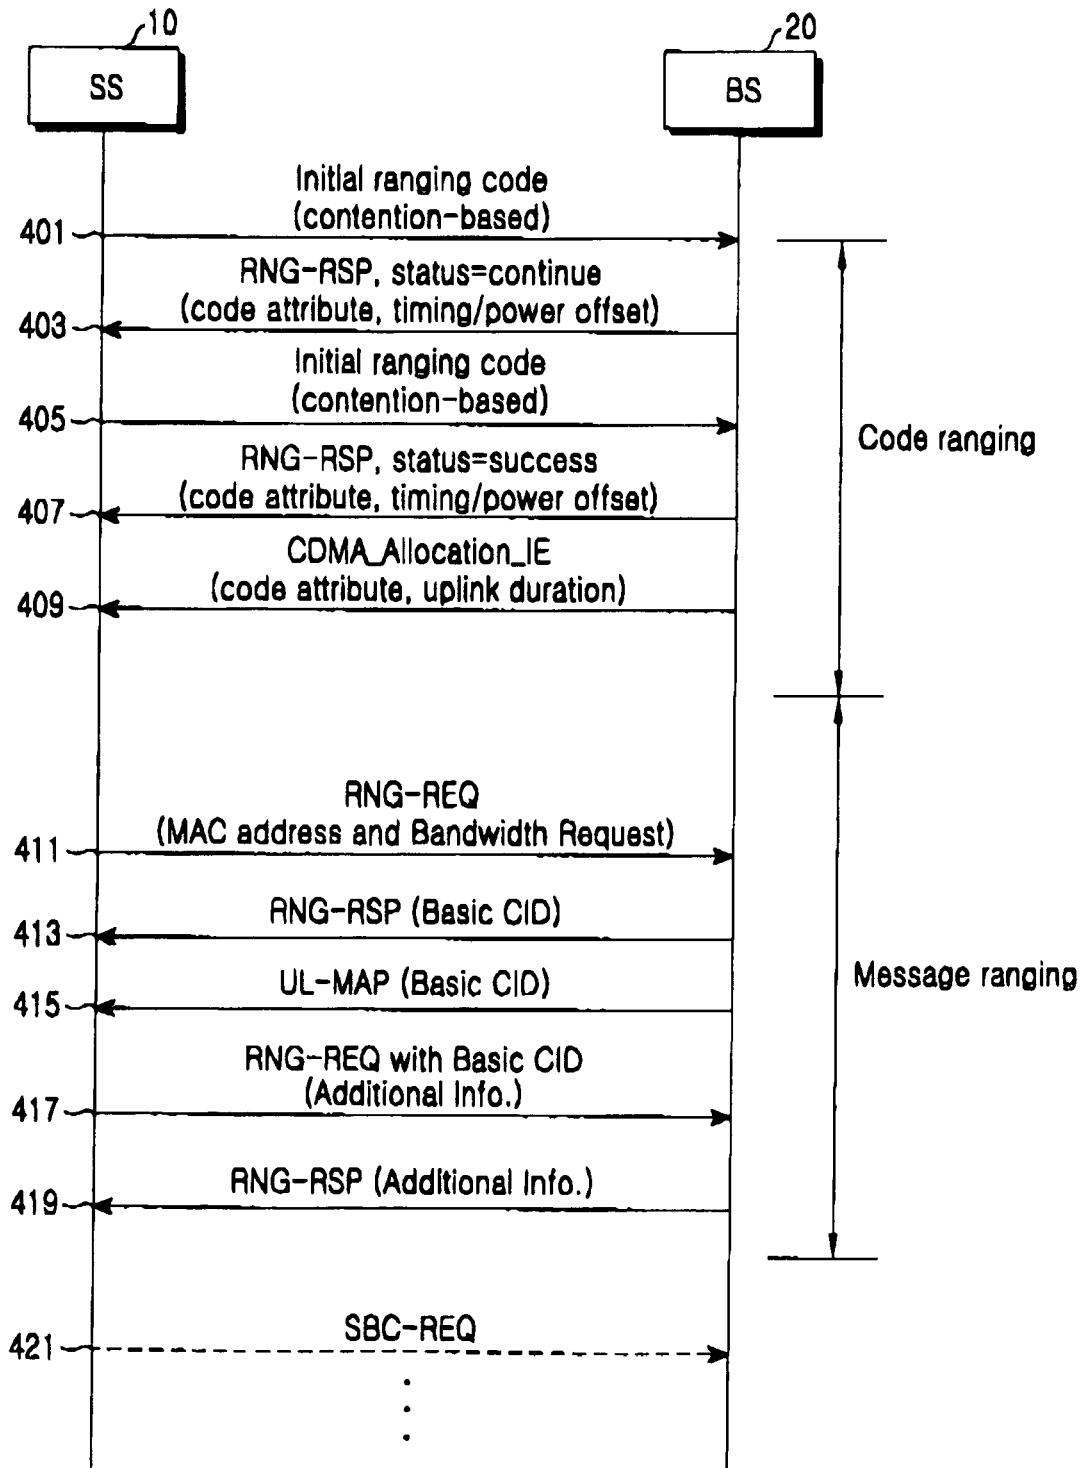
10
SS

20
BS

Initial ranging code
(contention-based)
401

RNG-RSP, status=continue
(code attribute, timing/power offset)
403

Initial ranging code
(contention-based)
405

Code ranging

RNG-RSP, status=success
(code attribute, timing/power offset)
407

CDMA_Allocation_IE
(code attribute, uplink duration)
409

RNG-REQ
(MAC address and Bandwidth Request)
411

RNG-RSP (Basic CID)
413

UL-MAP (Basic CID)
415

Message ranging

RNG-REQ with Basic CID
(Additional Info.)
417

RNG-RSP (Additional Info.)
419

SBC-REQ
421